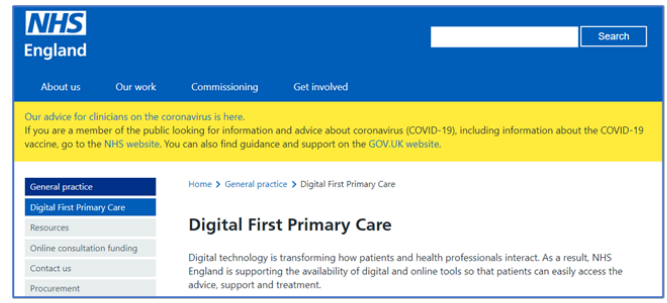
NHS
England

Search

About us
Our work
Commissioning
Get involved

Our advice for clinicians on the coronavirus is here.
If you are a member of the public looking for information and advice about coronavirus (COVID-19), including information about the COVID-19 vaccine, go to the NHS website. You can also find guidance and support on the GOV.UK website.

General practice
Digital First Primary Care
Resources
Online consultation funding
Contact us
Procurement

Home > General practice > Digital First Primary Care

Digital First Primary Care

Digital technology is transforming how patients and health professionals interact. As a result, NHS England is supporting the availability of digital and online tools so that patients can easily access the advice, support and treatment.